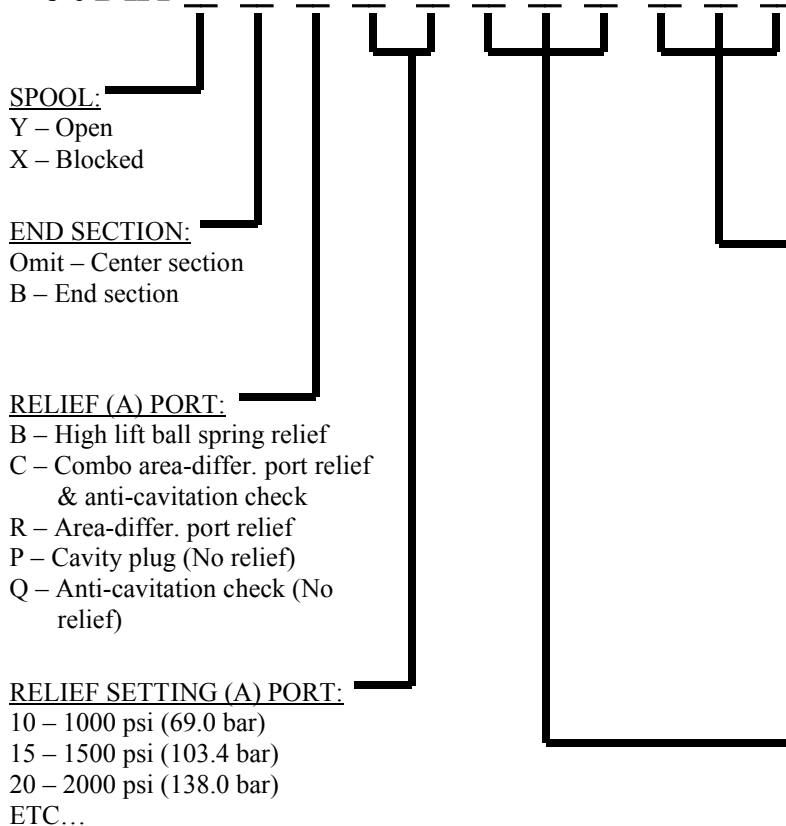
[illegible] _ _ _ _ _ _ _ _ _ _ _

SPOOL:
Y – Open
X – Blocked

END SECTION:
Omit – Center section
B – End section

RELIEF (A) PORT:
B – High lift ball spring relief
C – Combo area-differ. port relief & anti-cavitation check
R – Area-differ. port relief
P – Cavity plug (No relief)
Q – Anti-cavitation check (No relief)

RELIEF SETTING (A) PORT:
10 – 1000 psi (69.0 bar)
15 – 1500 psi (103.4 bar)
20 – 2000 psi (138.0 bar)
ETC…